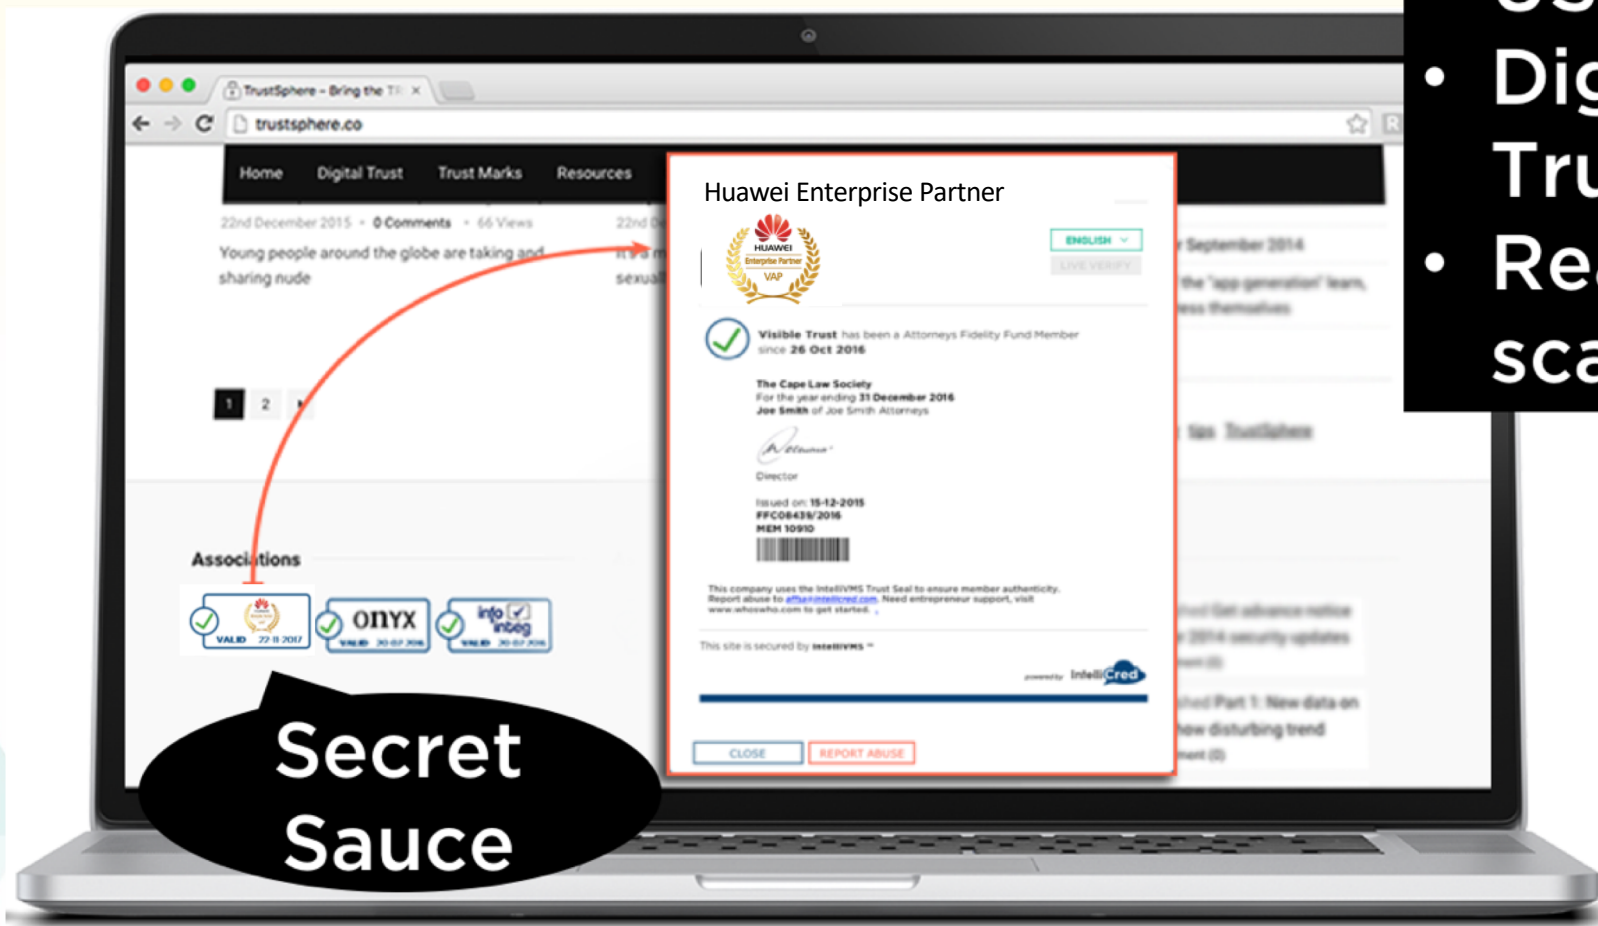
• Dig
Tru
• Re
sca

TrustSphere - Bring the T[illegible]
trustsphere.co

Home Digital Trust Trust Marks Resources

22nd December 2015 • 0 Comments • 66 Views
Young people around the globe are taking and sharing nude

1 2

Associations

VALID 22-11-2017
onyx VALID 30-07-2016
info integ VALID 30-07-2016

Huawei Enterprise Partner
HUAWEI Enterprise Partner VAP
ENGLISH
LIVE VERIFY

Visible Trust has been a Attorneys Fidelity Fund Member since 26 Oct 2016

The Cape Law Society
For the year ending 31 December 2016
Joe Smith of Joe Smith Attorneys

Director

Issued on: 15-12-2015
FFC08439/2016
MEM 10910

This company uses the IntelliVMS Trust Seal to ensure member authenticity. Report abuse to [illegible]. Need entrepreneur support, visit www.whoswho.com to get started.

This site is secured by IntelliVMS
powered by IntelliCred

CLOSE REPORT ABUSE

Secret Sauce